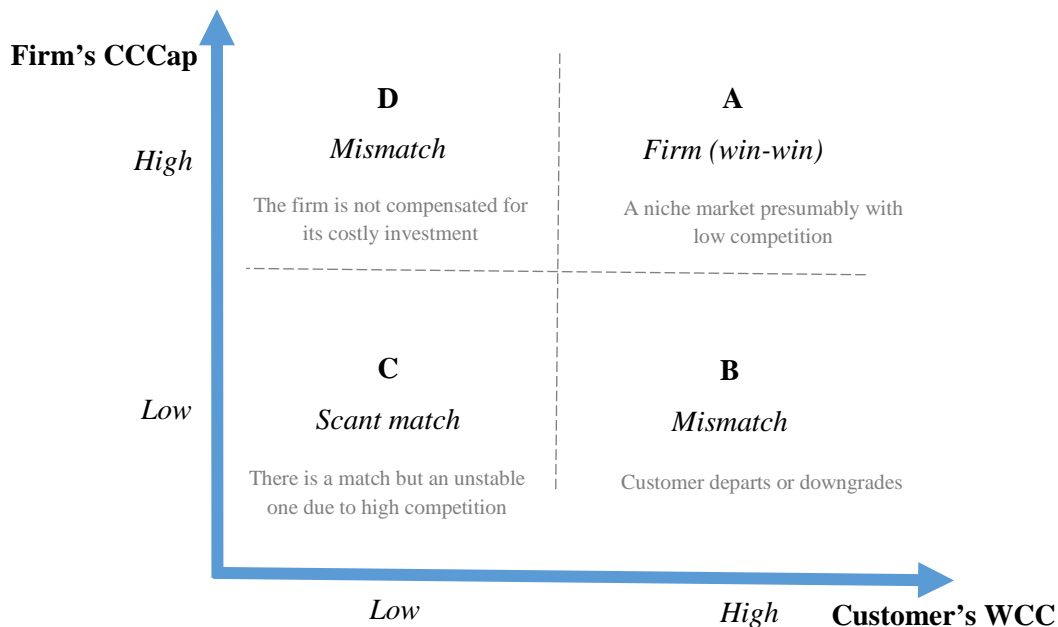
Firm's CCCap

High

D

Mismatch

The firm is not compensated for its costly investment

A

Firm (win-win)

A niche market presumably with low competition

Low

C

Scant match

There is a match but an unstable one due to high competition

B

Mismatch

Customer departs or downgrades

Low

High

Customer's WCC